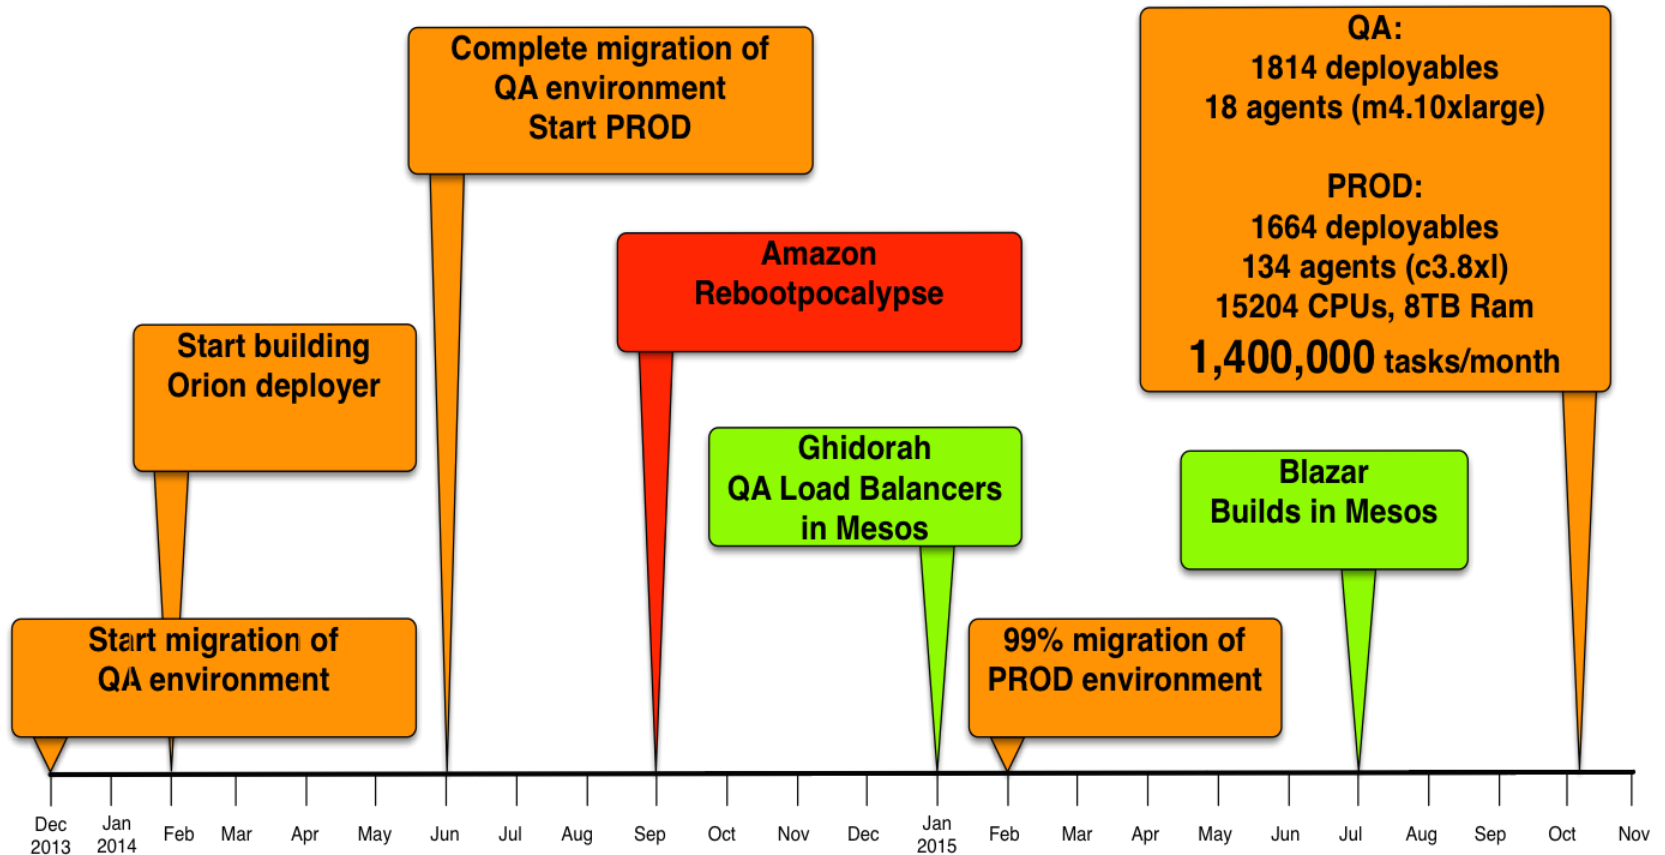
Complete migration of QA environment Start PROD

QA:
1814 deployables
18 agents (m4.10xlarge)

PROD:
1664 deployables
134 agents (c3.8xl)
15204 CPUs, 8TB Ram
1,400,000 tasks/month

Start building Orion deployer

Amazon Rebootpocalypse

Ghidorah QA Load Balancers in Mesos

Blazar Builds in Mesos

Start migration of QA environment

99% migration of PROD environment

Dec 2013 Jan 2014 Feb Mar Apr May Jun Jul Aug Sep Oct Nov Dec Jan 2015 Feb Mar Apr May Jun Jul Aug Sep Oct Nov